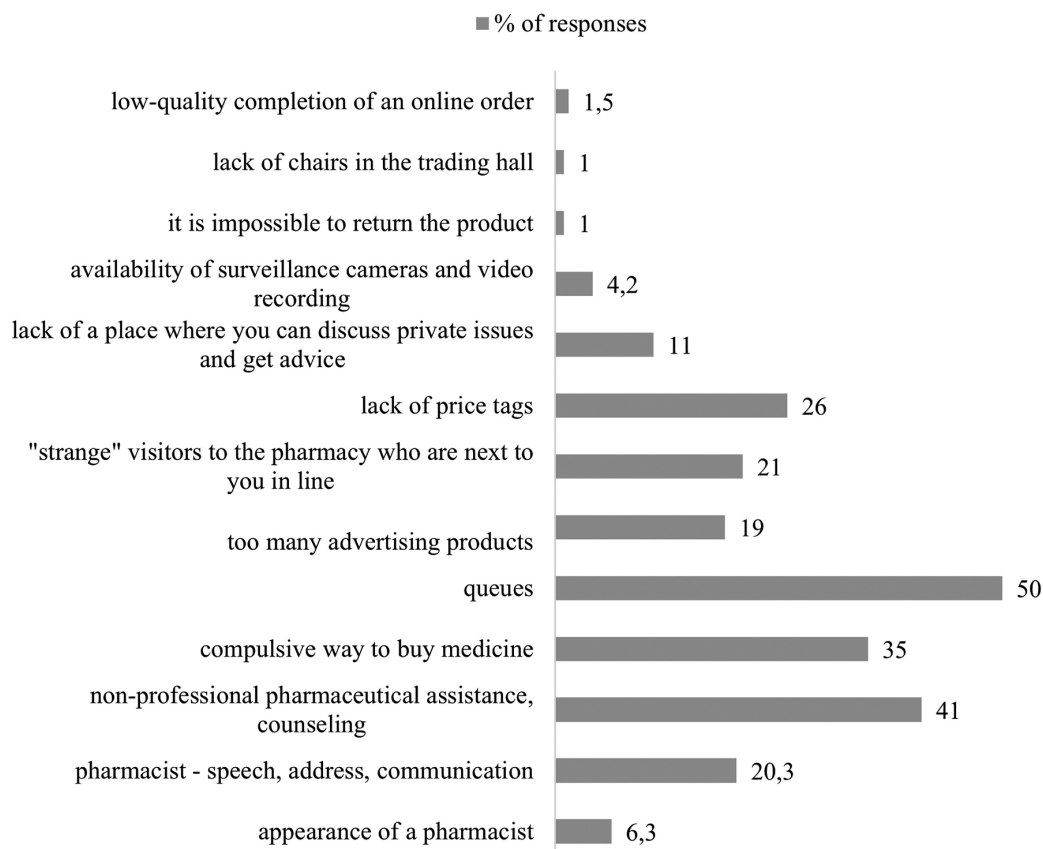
% of responses

low-quality completion of an online order 1,5

lack of chairs in the trading hall 1

it is impossible to return the product 1

availability of surveillance cameras and video recording 4,2

lack of a place where you can discuss private issues and get advice 11

lack of price tags 26

"strange" visitors to the pharmacy who are next to you in line 21

too many advertising products 19

queues 50

compulsive way to buy medicine 35

non-professional pharmaceutical assistance, counseling 41

pharmacist - speech, address, communication 20,3

appearance of a pharmacist 6,3